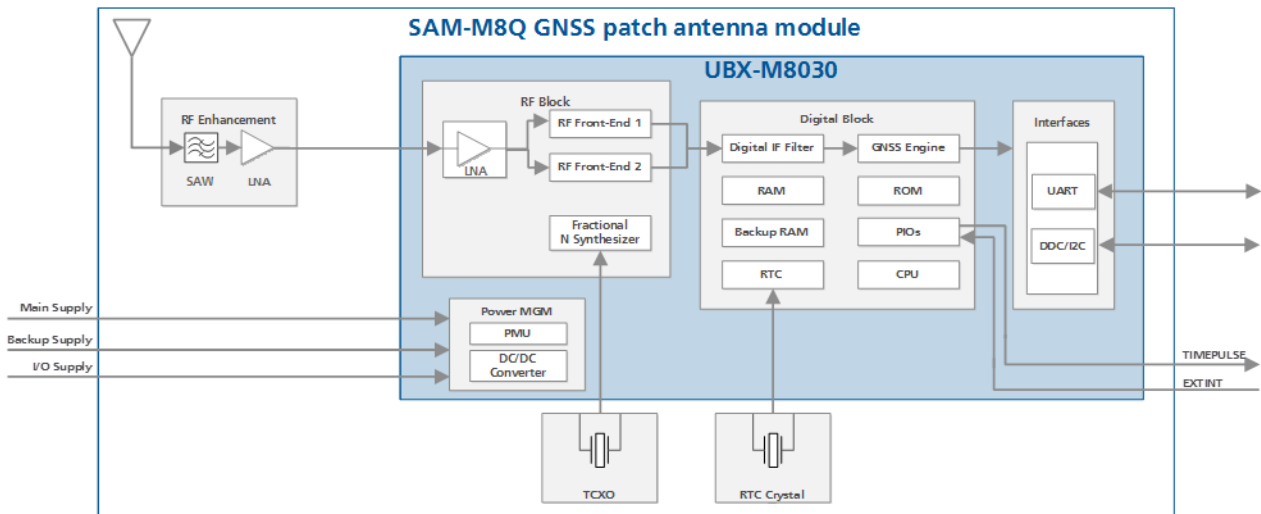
SAM-M8Q GNSS patch antenna module

UBX-M8030

RF Enhancement

SAW

LNA

RF Block

LNA

RF Front-End 1

RF Front-End 2

Fractional N Synthesizer

Digital Block

Digital IF Filter

GNSS Engine

RAM

ROM

Backup RAM

PIOs

RTC

CPU

Interfaces

UART

DDC/I2C

Main Supply

Backup Supply

I/O Supply

Power MGM

PMU

DC/DC Converter

TIMEPULSE

EXTINT

TCXO

RTC Crystal